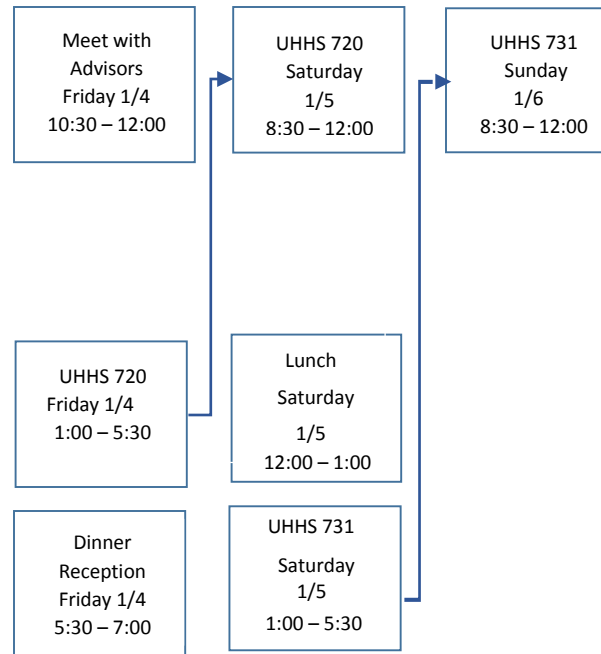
Meet with Advisors
Friday 1/4
10:30 – 12:00

UHHS 720
Saturday
1/5
8:30 – 12:00

UHHS 731
Sunday
1/6
8:30 – 12:00

UHHS 720
Friday 1/4
1:00 – 5:30

Lunch
Saturday
1/5
12:00 – 1:00

Dinner
Reception
Friday 1/4
5:30 – 7:00

UHHS 731
Saturday
1/5
1:00 – 5:30